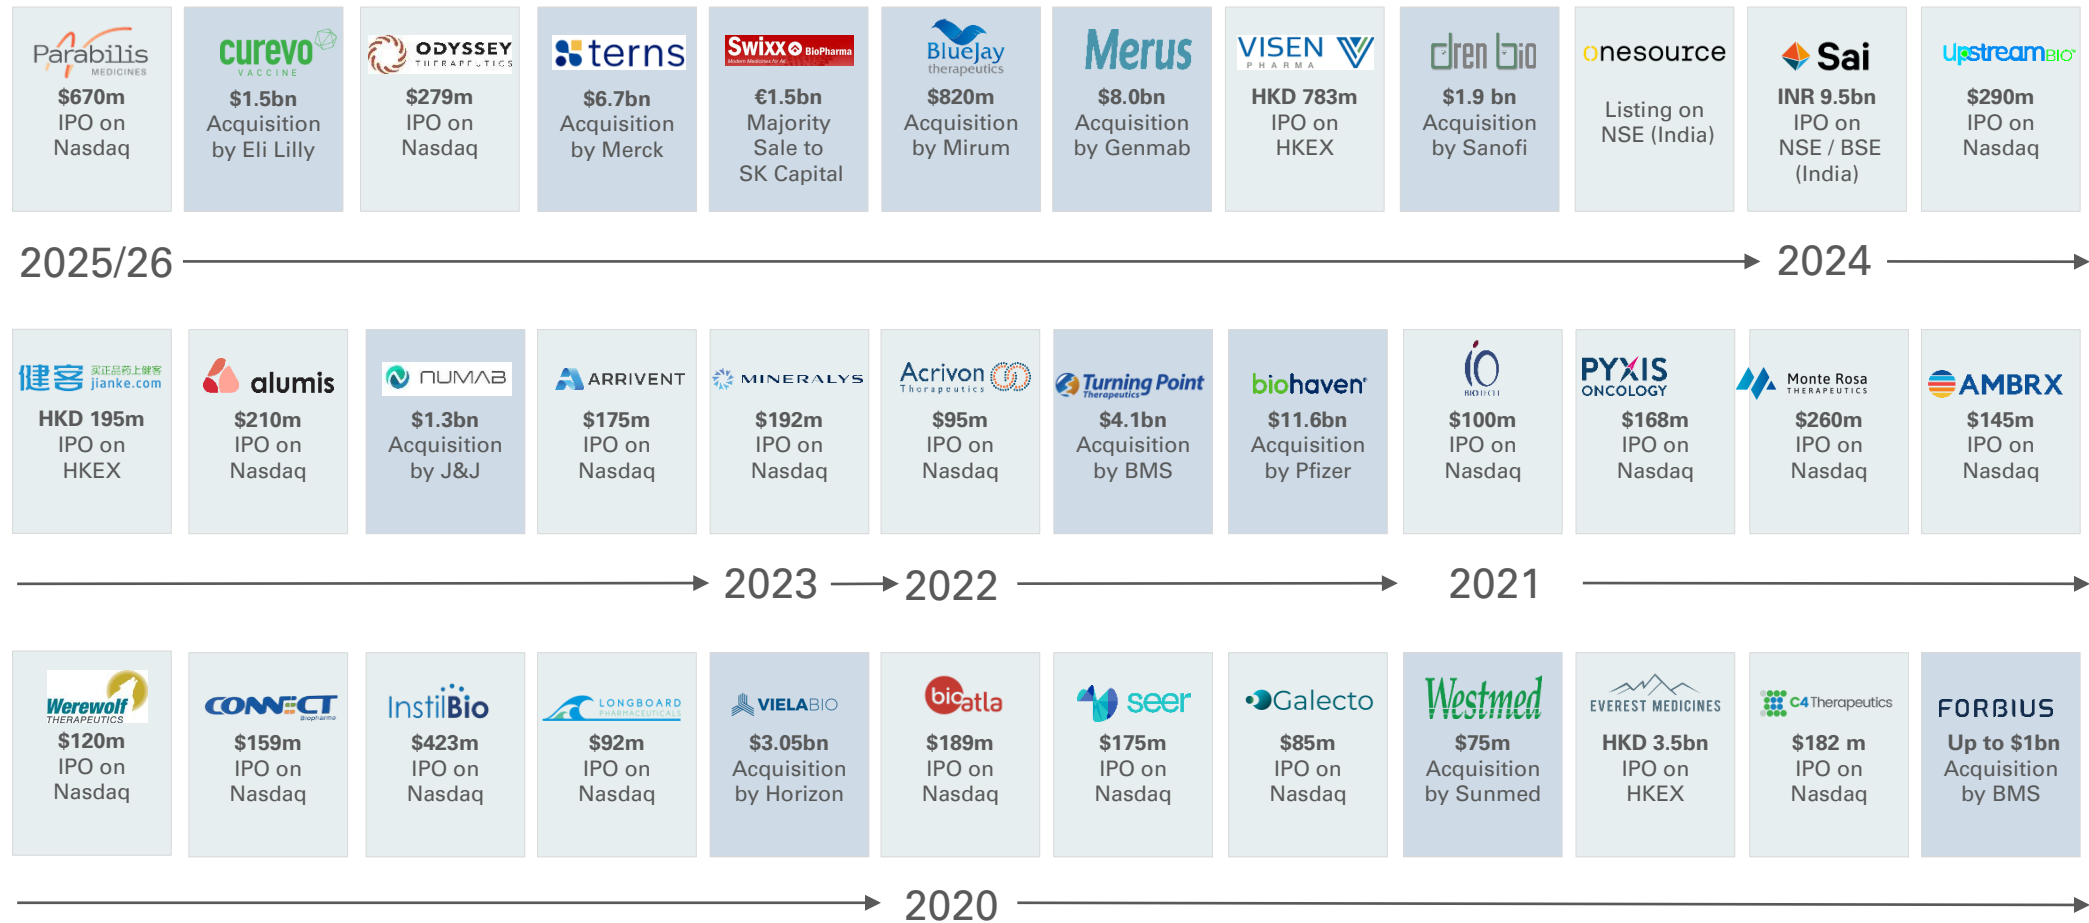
Parabilis MEDICINES
$670m
IPO on
Nasdaq

curevo VACCINE
$1.5bn
Acquisition
by Eli Lilly

ODYSSEY THERAPEUTICS
$279m
IPO on
Nasdaq

terns
$6.7bn
Acquisition
by Merck

Swixx BioPharma
€1.5bn
Majority
Sale to
SK Capital

BlueJay therapeutics
$820m
Acquisition
by Mirum

Merus
$8.0bn
Acquisition
by Genmab

VISEN PHARMA
HKD 783m
IPO on
HKEX

dren bio
$1.9 bn
Acquisition
by Sanofi

onesource
Listing on
NSE (India)

Sai
INR 9.5bn
IPO on
NSE / BSE
(India)

UpstreamBIO
$290m
IPO on
Nasdaq

2025/26

2024

健客 买正品药上健客 jianke.com
HKD 195m
IPO on
HKEX

alumis
$210m
IPO on
Nasdaq

NUMAB
$1.3bn
Acquisition
by J&J

ARRIVENT
$175m
IPO on
Nasdaq

MINERALYS
$192m
IPO on
Nasdaq

Acrivon Therapeutics
$95m
IPO on
Nasdaq

Turning Point Therapeutics
$4.1bn
Acquisition
by BMS

biohaven
$11.6bn
Acquisition
by Pfizer

IO BIOTECH
$100m
IPO on
Nasdaq

PYXIS ONCOLOGY
$168m
IPO on
Nasdaq

Monte Rosa THERAPEUTICS
$260m
IPO on
Nasdaq

AMBRX
$145m
IPO on
Nasdaq

2023

2022

2021

Werewolf THERAPEUTICS
$120m
IPO on
Nasdaq

CONNECT BioPharma
$159m
IPO on
Nasdaq

InstilBio
$423m
IPO on
Nasdaq

LONGBOARD PHARMACEUTICALS
$92m
IPO on
Nasdaq

VIELABIO
$3.05bn
Acquisition
by Horizon

bioatla
$189m
IPO on
Nasdaq

seer
$175m
IPO on
Nasdaq

Galecto
$85m
IPO on
Nasdaq

Westmed
$75m
Acquisition
by Sunmed

EVEREST MEDICINES
HKD 3.5bn
IPO on
HKEX

C4 Therapeutics
$182 m
IPO on
Nasdaq

FORBIUS
Up to $1bn
Acquisition
by BMS

2020